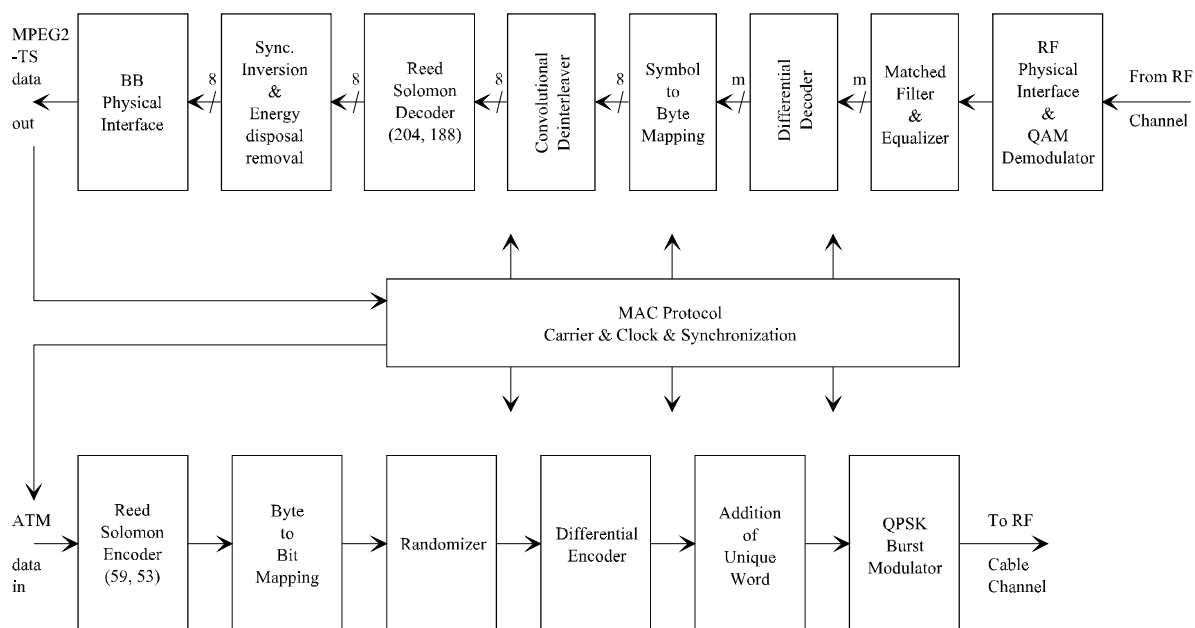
MPEG2
-TS
data
out

BB
Physical
Interface

8

Sync.
Inversion
&
Energy
disposal
removal

8

Reed
Solomon
Decoder
(204, 188)

8

Convolutional
Deinterleaver

8

Symbol
to
Byte
Mapping

m

Differential
Decoder

m

Matched
Filter
&
Equalizer

RF
Physical
Interface
&
QAM
Demodulator

From RF
Channel

MAC Protocol
Carrier & Clock & Synchronization

ATM
data
in

Reed
Solomon
Encoder
(59, 53)

Byte
to
Bit
Mapping

Randomizer

Differential
Encoder

Addition
of
Unique
Word

QPSK
Burst
Modulator

To RF
Cable
Channel